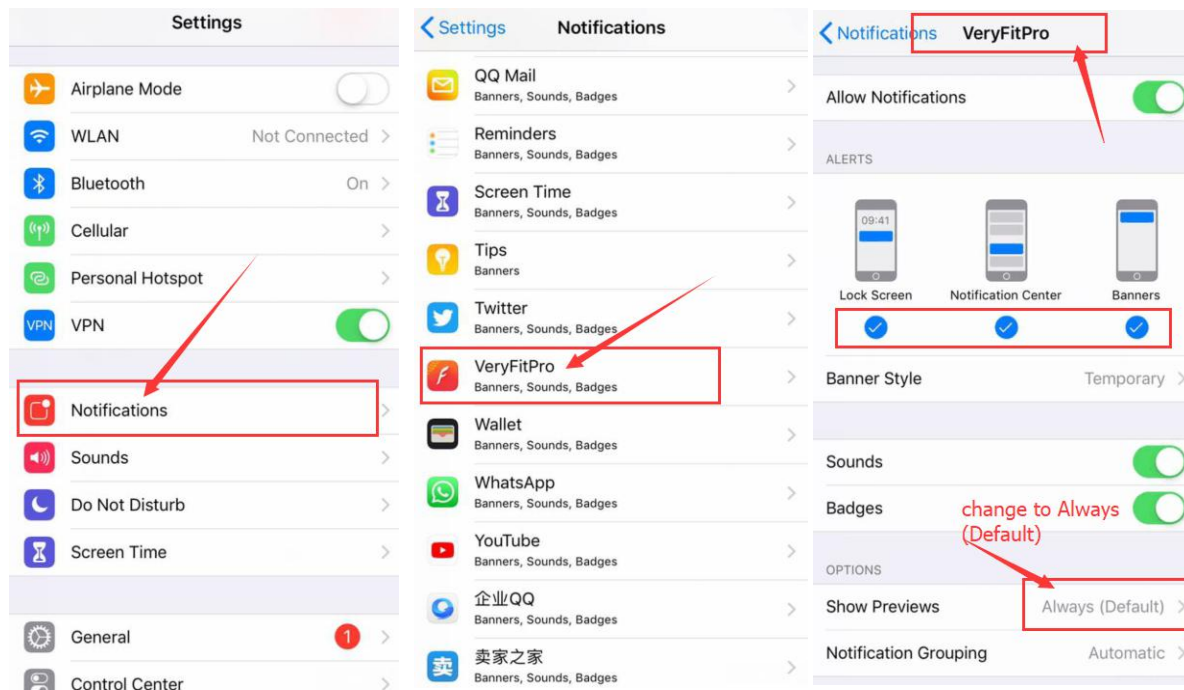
Settings

Airplane Mode

WLAN Not Connected

Bluetooth On

Cellular

Personal Hotspot

VPN VPN

Notifications

Sounds

Do Not Disturb

Screen Time

General 1

Control Center

Settings Notifications

QQ Mail
Banners, Sounds, Badges

Reminders
Banners, Sounds, Badges

Screen Time
Banners, Sounds, Badges

Tips
Banners

Twitter
Banners, Sounds, Badges

VeryFitPro
Banners, Sounds, Badges

Wallet
Banners, Sounds, Badges

WhatsApp
Banners, Sounds, Badges

YouTube
Banners, Sounds, Badges

企业QQ
Banners, Sounds, Badges

卖家之家
Banners, Sounds, Badges

Notifications VeryFitPro

Allow Notifications

ALERTS

09:41

Lock Screen Notification Center Banners

Banner Style Temporary

Sounds

Badges

change to Always (Default)

OPTIONS

Show Previews Always (Default)

Notification Grouping Automatic